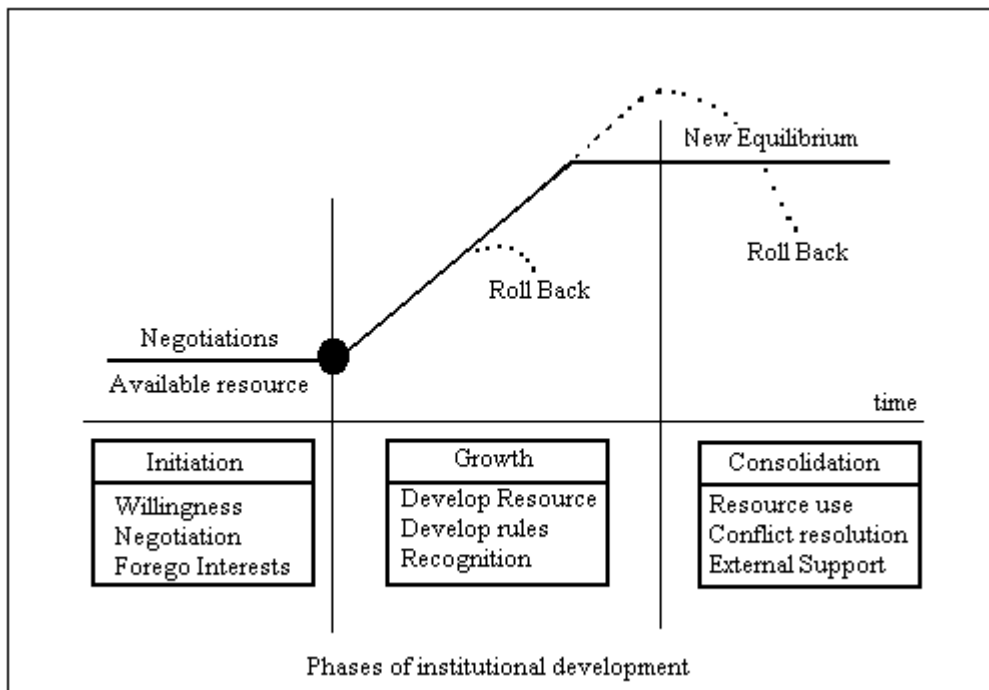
New Equilibrium

Roll Back

Roll Back

Negotiations

Available resource

time

Initiation

Willingness
Negotiation
Forego Interests

Growth

Develop Resource
Develop rules
Recognition

Consolidation

Resource use
Conflict resolution
External Support

Phases of institutional development